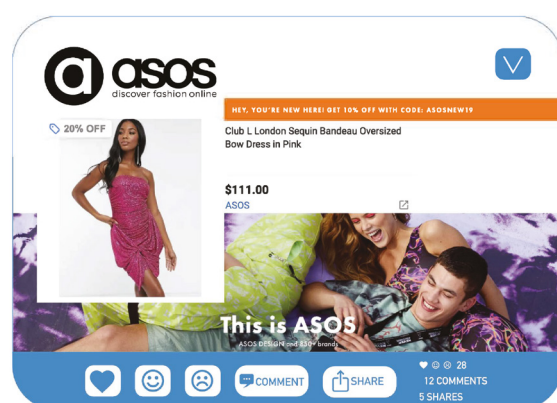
a asos
discover fashion online

HEY, YOU'RE NEW HERE! GET 10% OFF WITH CODE: ASOSNEW19

20% OFF

Club L London Sequin Bandeau Oversized Bow Dress in Pink

$111.00
ASOS

This is ASOS
ASOS DESIGN and 850+ brands

COMMENT
SHARE

28
12 COMMENTS
5 SHARES